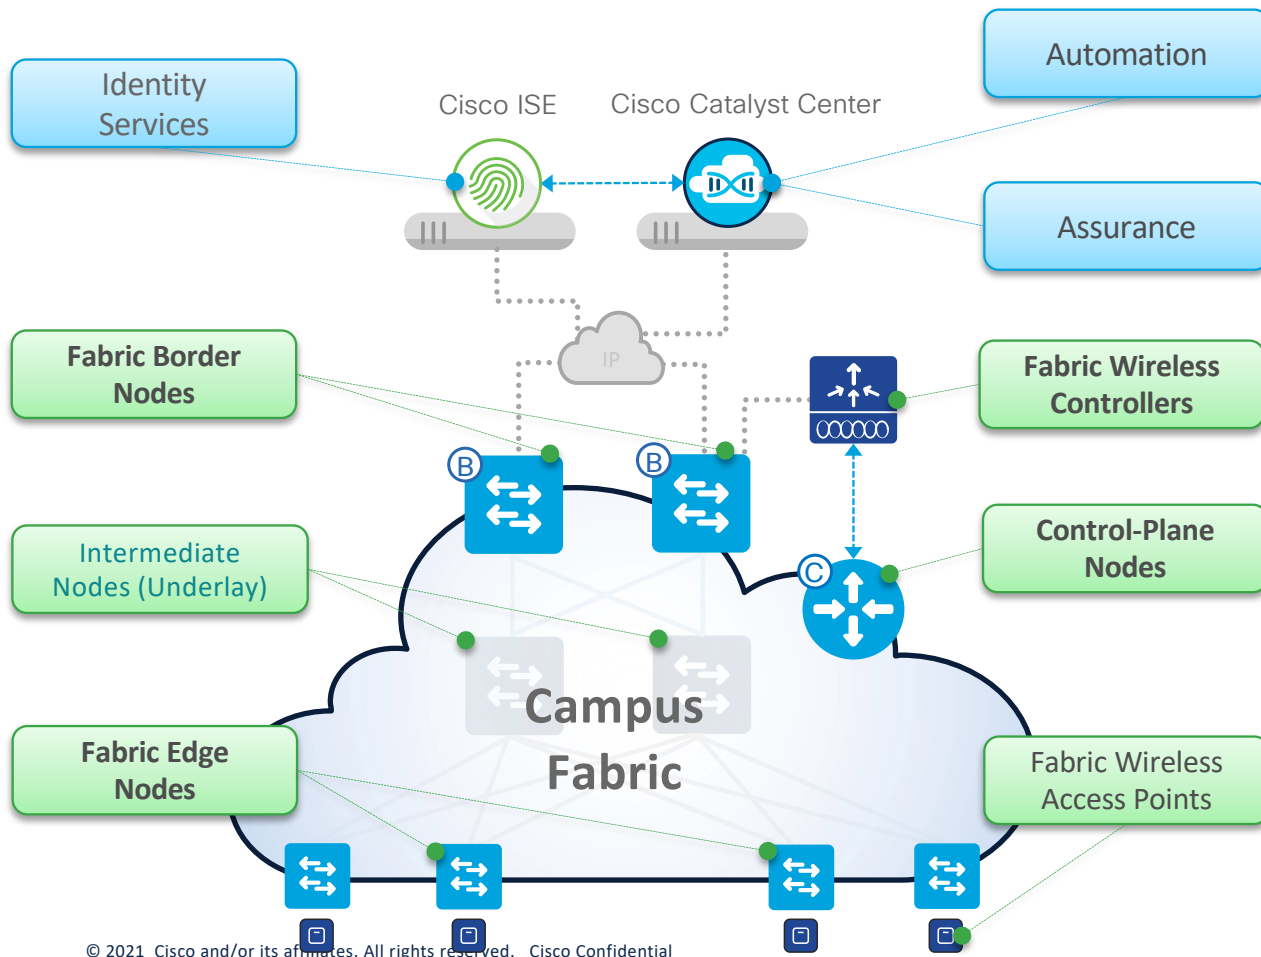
Identity Services

Cisco ISE

Cisco Catalyst Center

Automation

Assurance

IP

Fabric Border Nodes

Fabric Wireless Controllers

B

B

Intermediate Nodes (Underlay)

Control-Plane Nodes

C

Campus Fabric

Fabric Edge Nodes

Fabric Wireless Access Points

© 2021 Cisco and/or its af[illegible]tes. All rights re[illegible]ved. Cisco Confidential